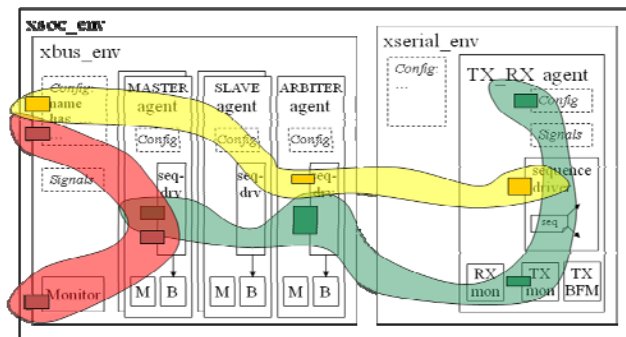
xsoc_env

xbus_env

Config:
name
has_...

Signals

Monitor

MASTER
agent

Config:

seq-
drv

M B

SLAVE
agent

seq-
drv

M B

ARBITER
agent

Config:

seq-
drv

M B

xserial_env

Config:
...

TX_RX agent

Config

Signals

sequence
driver

seq

RX
mon

TX
mon

TX
BFM